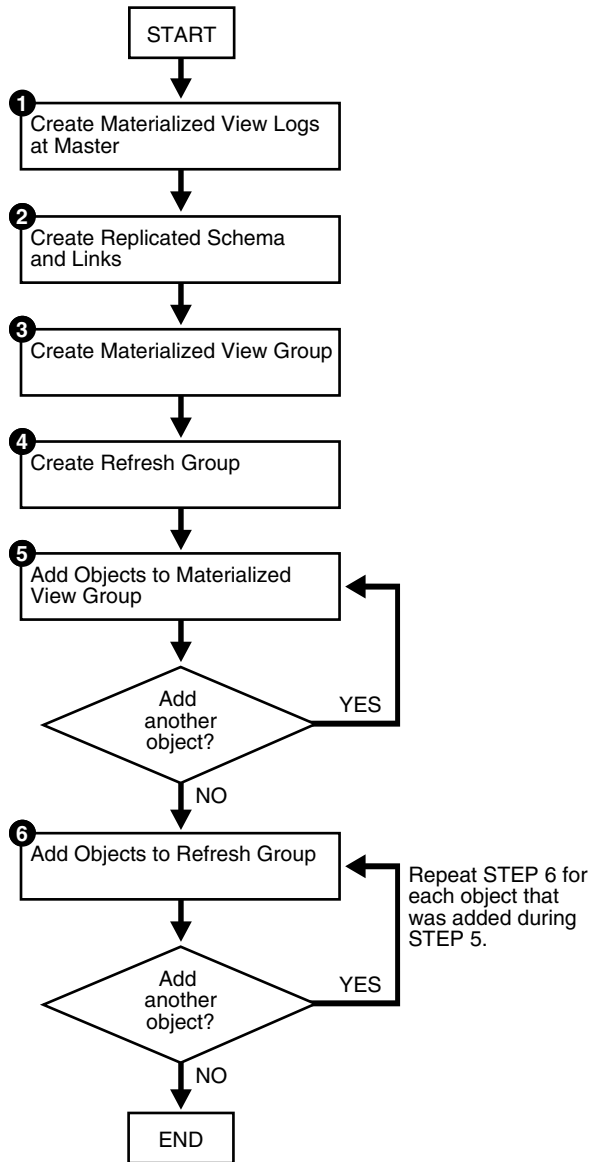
START

1
Create Materialized View Logs at Master

2
Create Replicated Schema and Links

3
Create Materialized View Group

4
Create Refresh Group

5
Add Objects to Materialized View Group

Add another object?

YES

NO

6
Add Objects to Refresh Group

Repeat STEP 6 for each object that was added during STEP 5.

Add another object?

YES

NO

END